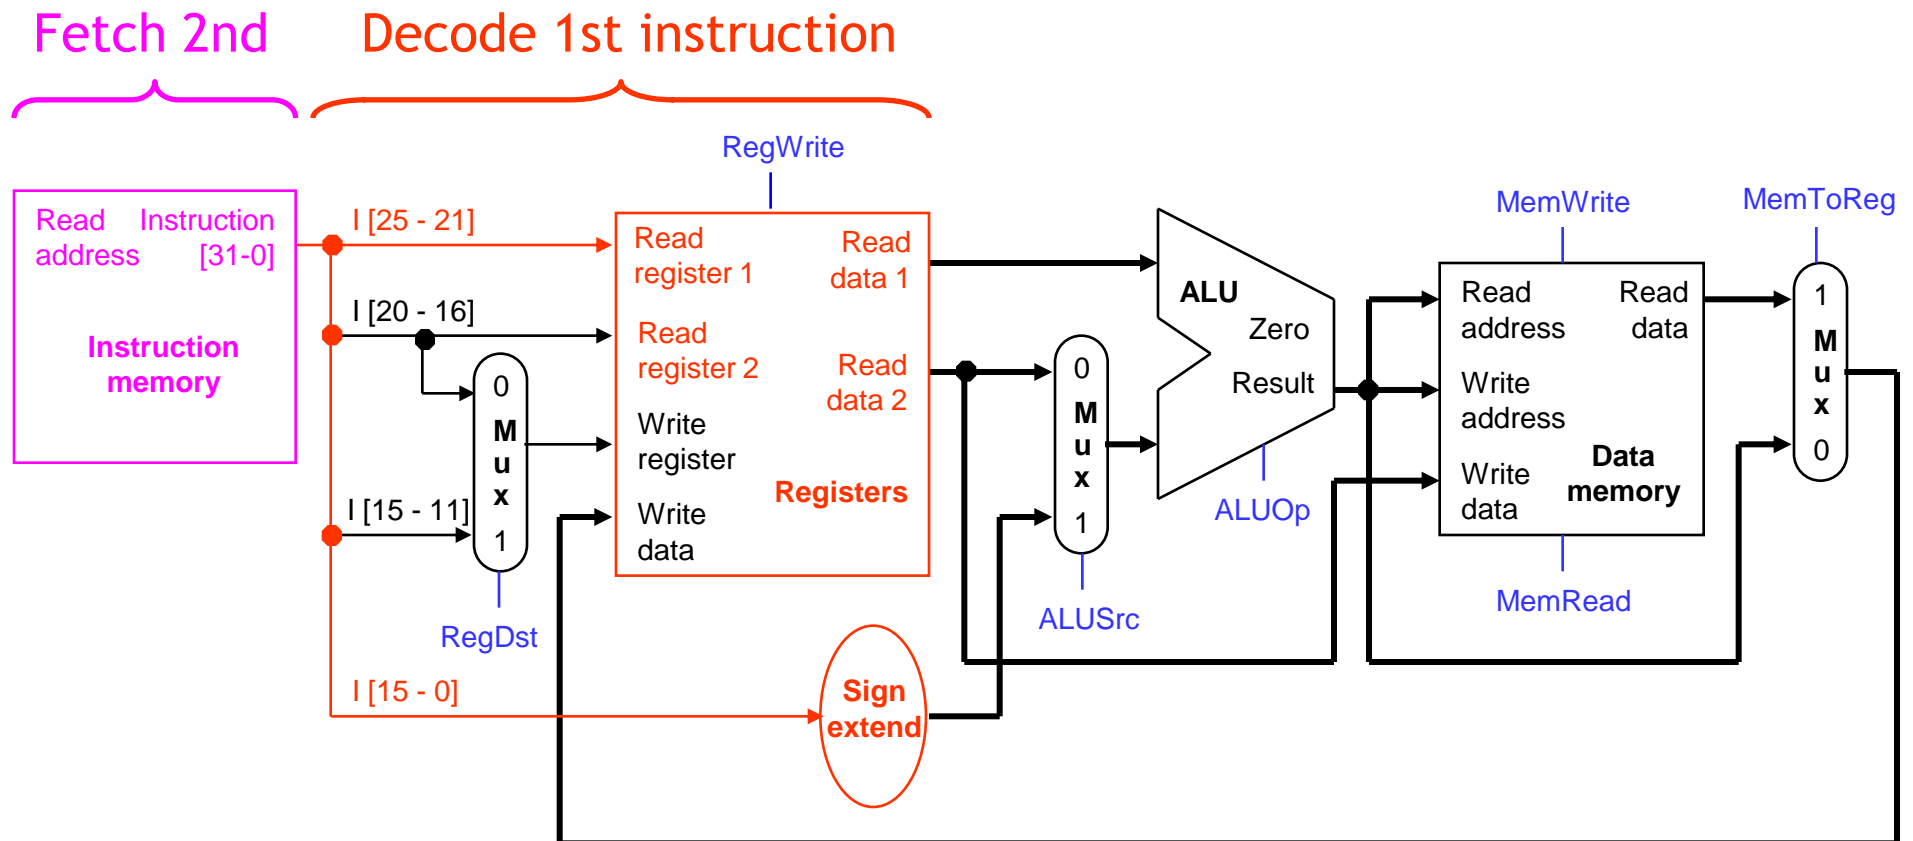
Fetch 2nd

Decode 1st instruction

RegWrite

MemWrite

MemToReg

Read address

Instruction [31-0]

Instruction memory

I [25 - 21]

I [20 - 16]

I [15 - 11]

I [15 - 0]

0
M
u
x
1

RegDst

Read register 1

Read data 1

Read register 2

Read data 2

Write register

Write data

Registers

Sign extend

0
M
u
x
1

ALUSrc

ALU

Zero

Result

ALUOp

Read address

Read data

Write address

Write data

Data memory

MemRead

1
M
u
x
0